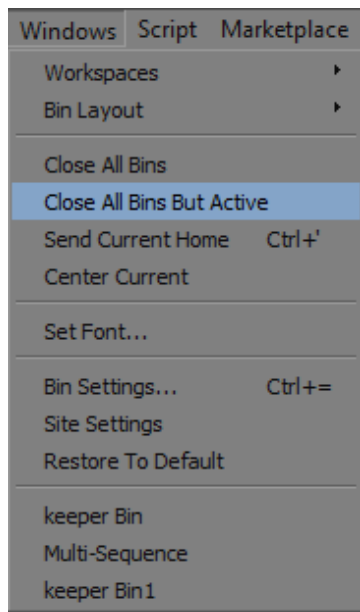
Windows Script Marketplace

Workspaces
Bin Layout

Close All Bins
Close All Bins But Active
Send Current Home Ctrl+'
Center Current

Set Font...

Bin Settings... Ctrl+=
Site Settings
Restore To Default

keeper Bin
Multi-Sequence
keeper Bin1